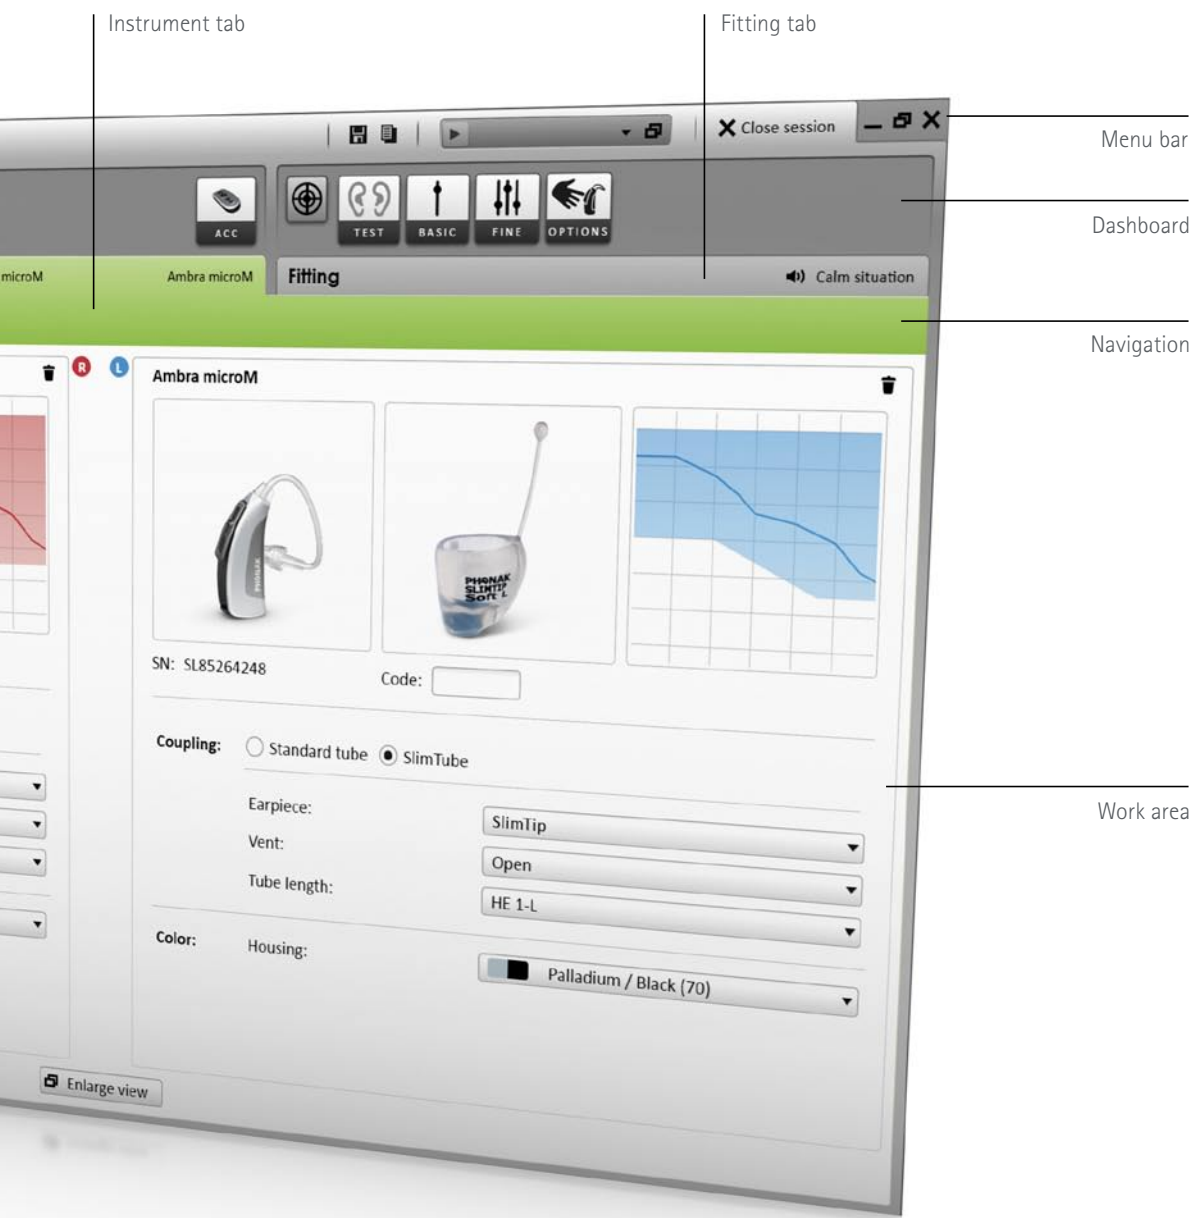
Instrument tab

Fitting tab

Close session

Menu bar

ACC

TEST

BASIC

FINE

OPTIONS

Dashboard

microM

Ambra microM

Fitting

Calm situation

Navigation

R

L

Ambra microM

PHONAK SLIMTIP Soft L

SN: SL85264248

Code:

Coupling:

Standard tube

SlimTube

Earpiece:

SlimTip

Vent:

Open

Tube length:

HE 1-L

Work area

Color:

Housing:

Palladium / Black (70)

Enlarge view